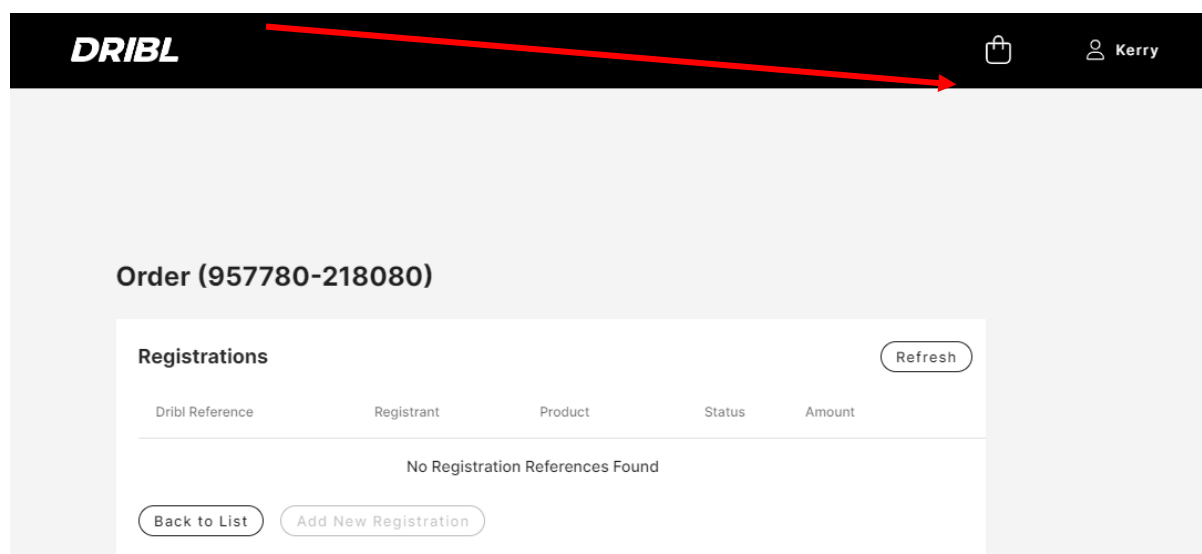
DRIBL

Kerry

Order (957780-218080)

Registrations

Refresh

| Dribl Reference | Registrant | Product | Status | Amount |
|---|---|---|---|---|

No Registration References Found

Back to List

Add New Registration